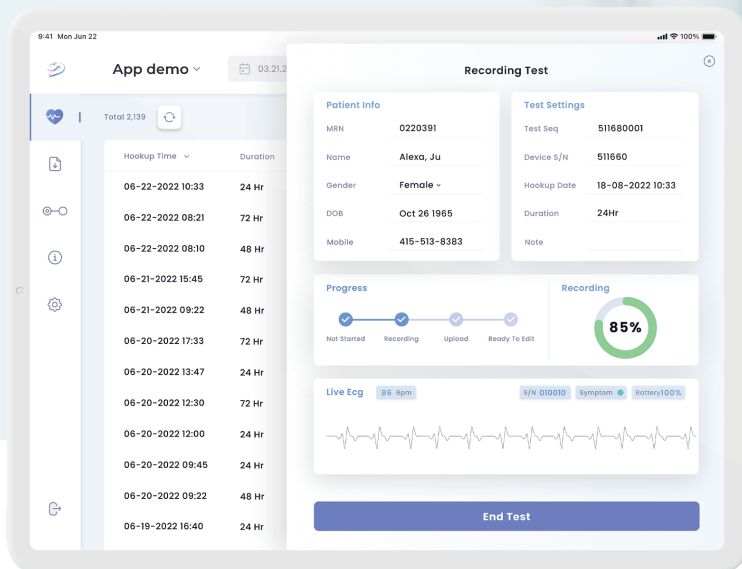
9:41 Mon Jun 22

100%

App demo

03.21.2

Total 2,139

| Hookup Time | Duration |
|---|---|
| 06-22-2022 10:33 | 24 Hr |
| 06-22-2022 08:21 | 72 Hr |
| 06-22-2022 08:10 | 48 Hr |
| 06-21-2022 15:45 | 72 Hr |
| 06-21-2022 09:22 | 48 Hr |
| 06-20-2022 17:33 | 72 Hr |
| 06-20-2022 13:47 | 24 Hr |
| 06-20-2022 12:30 | 72 Hr |
| 06-20-2022 12:00 | 24 Hr |
| 06-20-2022 09:45 | 24 Hr |
| 06-20-2022 09:22 | 48 Hr |
| 06-19-2022 16:40 | 24 Hr |

Recording Test

Patient Info

MRN 0220391

Name Alexa, Ju

Gender Female

DOB Oct 26 1965

Mobile 415-513-8383

Test Settings

Test Seq 511680001

Device S/N 511660

Hookup Date 18-08-2022 10:33

Duration 24Hr

Note

Progress

Not Started Recording Upload Ready To Edit

Recording

85%

Live Ecg 86 Bpm

S/N 010010 Symptom Battery100%

End Test